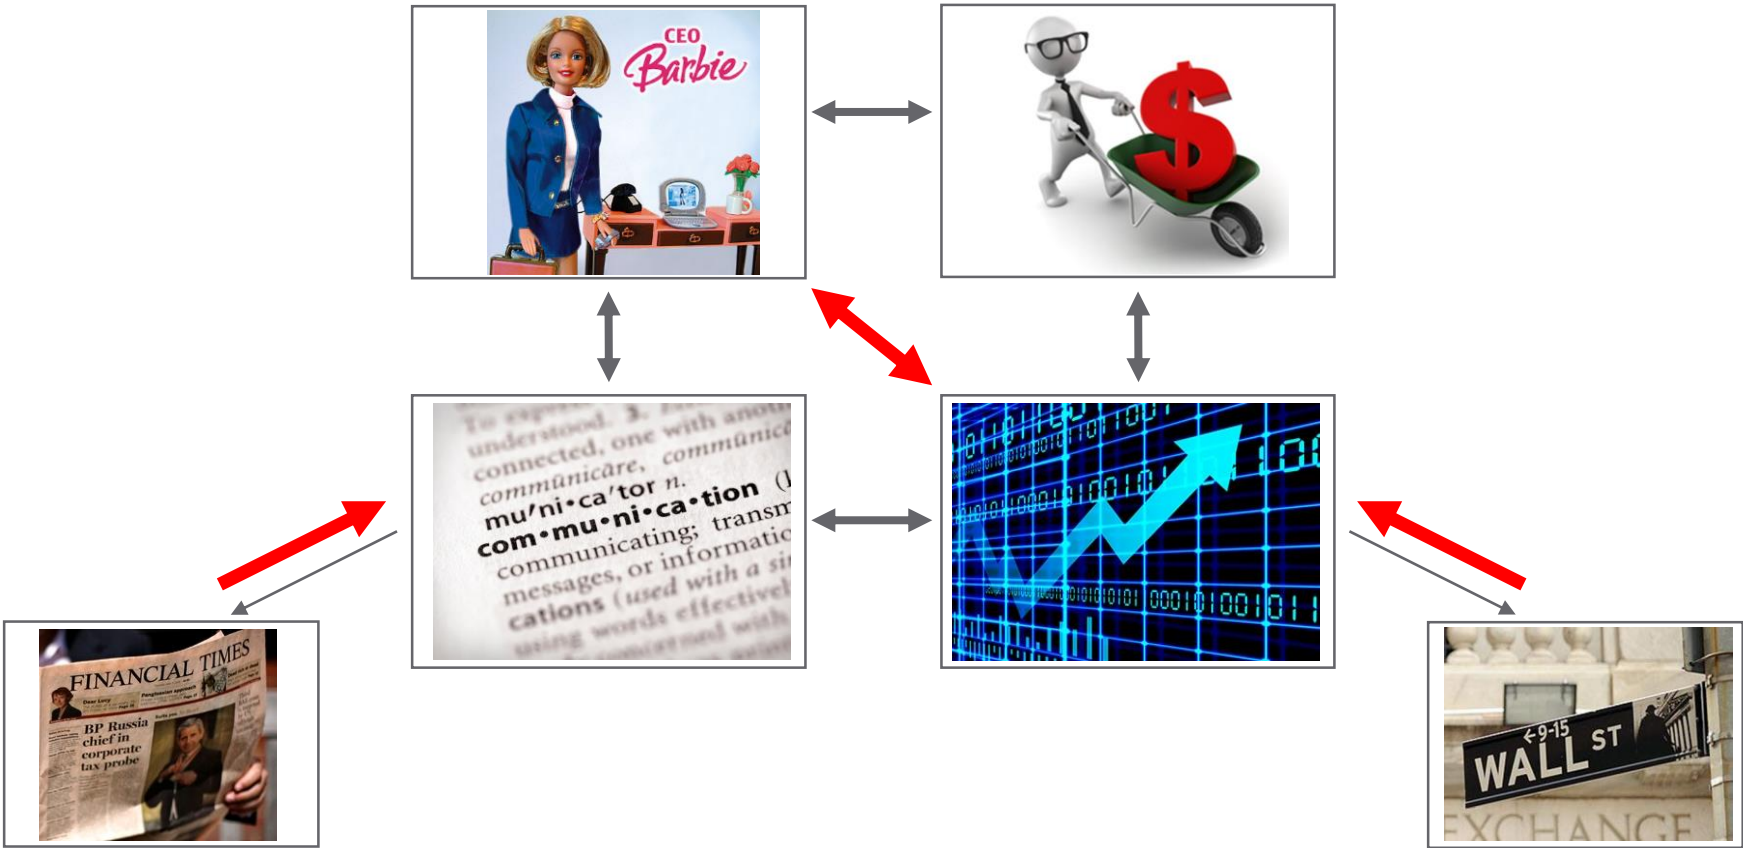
CEO
Barbie

$

To express... understood, one with another... connected, communicate, commūnicāre, communica... commūnicāre,
mu'ni•ca'tor n.
com•mu•ni•ca•tion (
communicating; transm
messages, or informatio
cations (used with a si
using words effectivel

FINANCIAL TIMES
BP Russia chief in corporate tax probe

←9-15
WALL ST
EXCHANGE